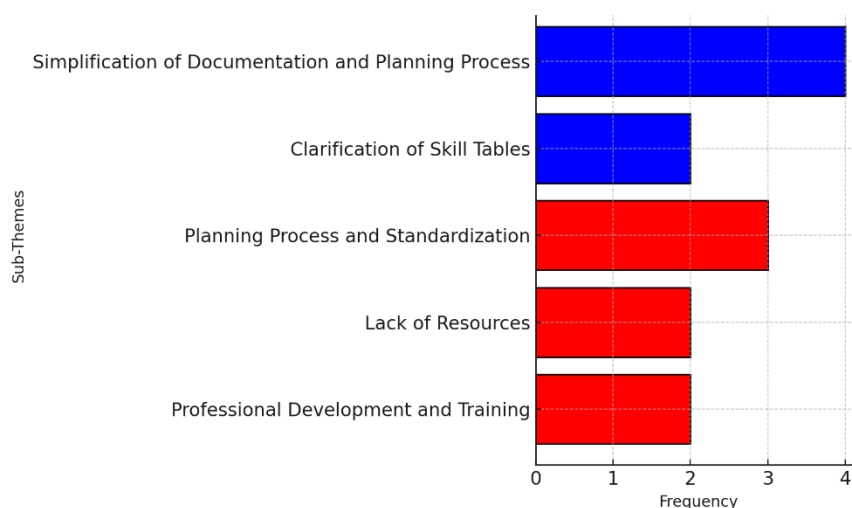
Sub-Themes

Simplification of Documentation and Planning Process

Clarification of Skill Tables

Planning Process and Standardization

Lack of Resources

Professional Development and Training

0
1
2
3
4

Frequency